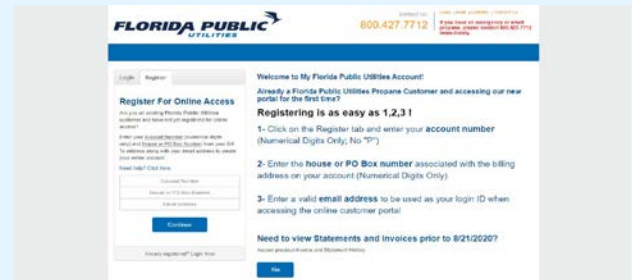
FLORIDA PUBLIC UTILITIES

contact us

800.427.7712

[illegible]

If you have an emergency or smell propane, please contact 800.427.7712 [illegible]

Login Register

Register For Online Access

Are you an existing Florida Public Utilities customer and have not yet registered for online access?

Enter your Account Number (numerical digits only) and House or PO Box Number from your bill. To address along with your email address to create your online account.

Need help? Click here

Account Number

House or PO Box Number

Email Address

Continue

Already registered? Login now

Welcome to My Florida Public Utilities Account!

Already a Florida Public Utilities Propane Customer and accessing our new portal for the first time?

Registering is as easy as 1,2,3 !

1- Click on the Register tab and enter your account number (Numerical Digits Only; No "P")

2- Enter the house or PO Box number associated with the billing address on your account (Numerical Digits Only)

3- Enter a valid email address to be used as your login ID when accessing the online customer portal

Need to view Statements and Invoices prior to 8/21/2020?

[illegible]

Go